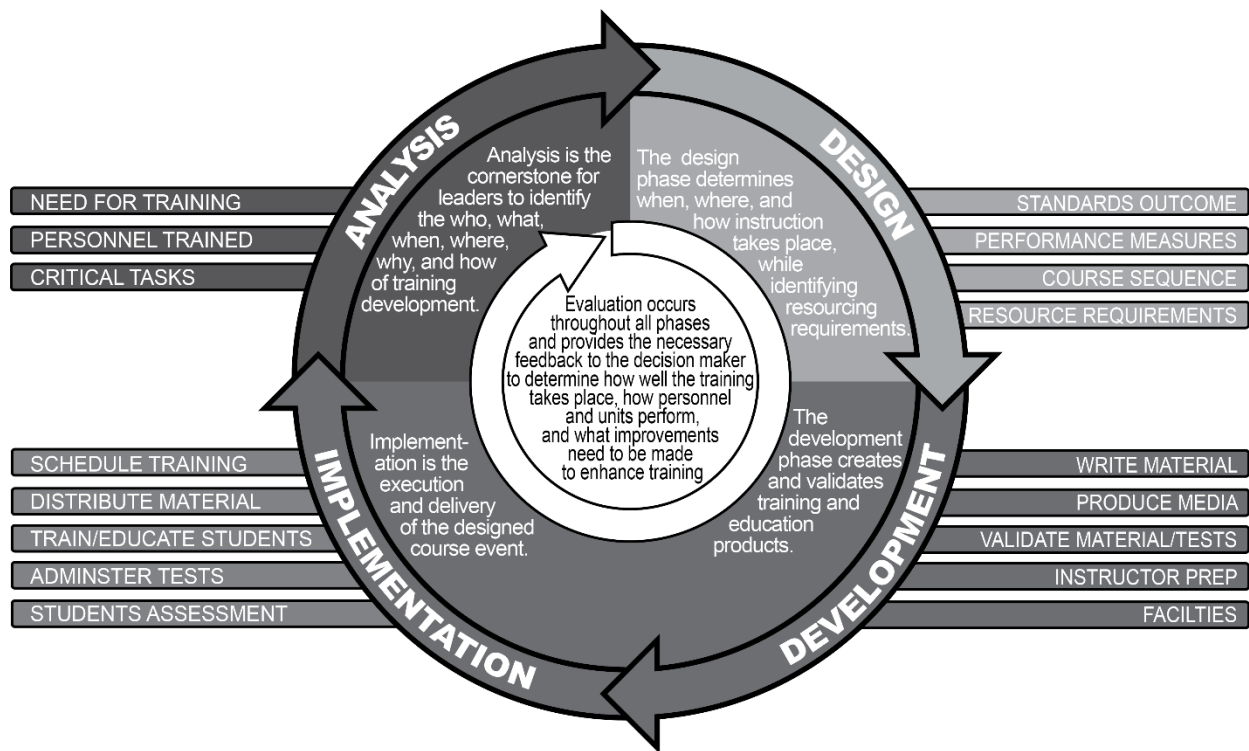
NEED FOR TRAINING
PERSONNEL TRAINED
CRITICAL TASKS

ANALYSIS

Analysis is the cornerstone for leaders to identify the who, what, when, where, why, and how of training development.

DESIGN

The design phase determines when, where, and how instruction takes place, while identifying resourcing requirements.

STANDARDS OUTCOME
PERFORMANCE MEASURES
COURSE SEQUENCE
RESOURCE REQUIREMENTS

Evaluation occurs throughout all phases and provides the necessary feedback to the decision maker to determine how well the training takes place, how personnel and units perform, and what improvements need to be made to enhance training

SCHEDULE TRAINING
DISTRIBUTE MATERIAL
TRAIN/EDUCATE STUDENTS
ADMINSTER TESTS
STUDENTS ASSESSMENT

IMPLEMENTATION

Implementation is the execution and delivery of the designed course event.

The development phase creates and validates training and education products.

DEVELOPMENT

WRITE MATERIAL
PRODUCE MEDIA
VALIDATE MATERIAL/TESTS
INSTRUCTOR PREP
FACILTIES